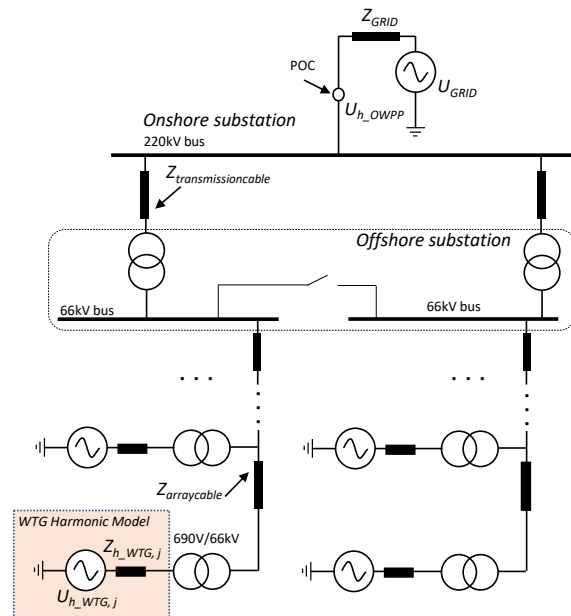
$Z_{GRID}$

POC

$U_{h\_OWPP}$

$U_{GRID}$

Onshore substation

220kV bus

$Z_{transmissioncable}$

Offshore substation

66kV bus

66kV bus

. . .

. . .

$Z_{arraycable}$

WTG Harmonic Model

$Z_{h\_WTG,\,j}$

690V/66kV

$U_{h\_WTG,\,j}$